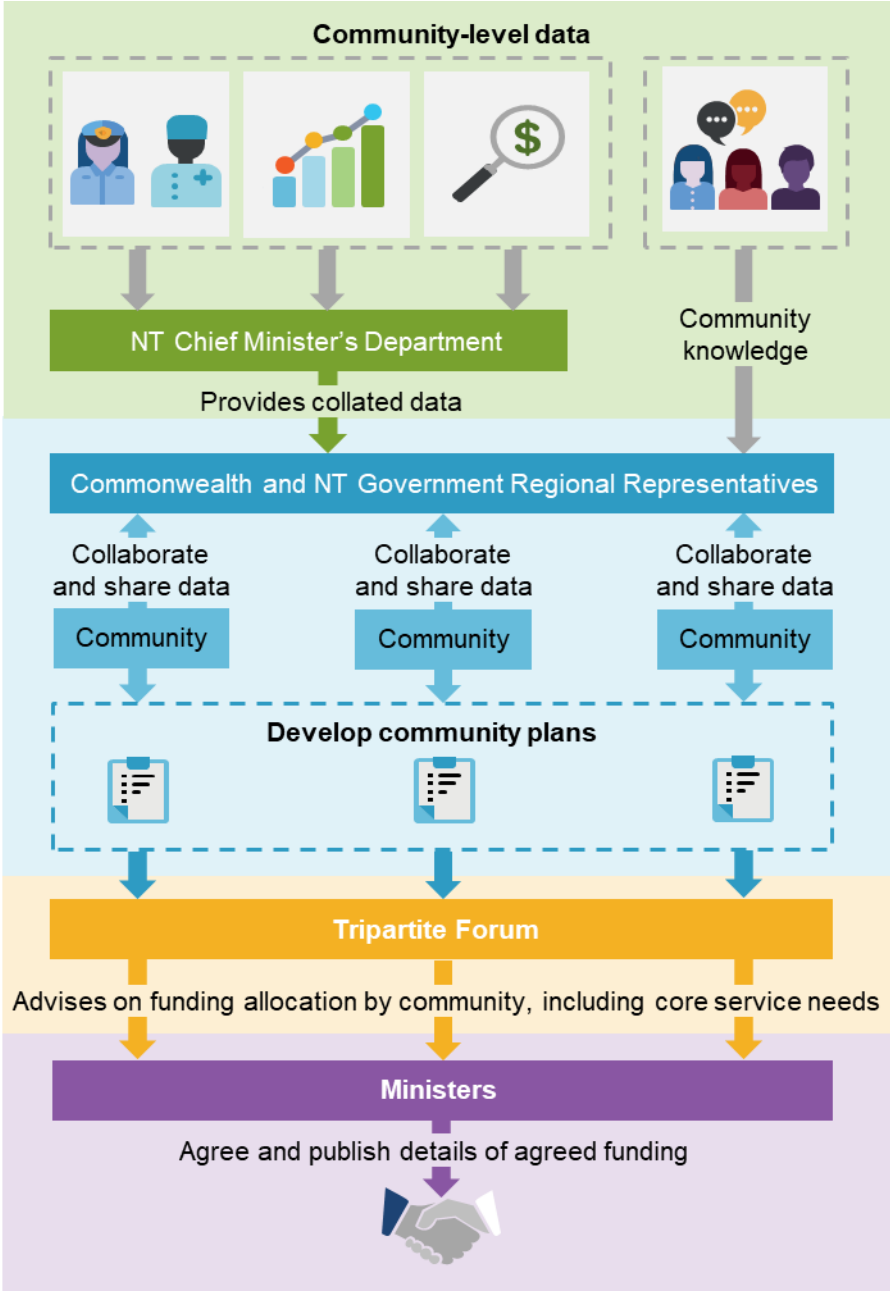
Community-level data

$

NT Chief Minister's Department

Community knowledge

Provides collated data

Commonwealth and NT Government Regional Representatives

Collaborate and share data

Collaborate and share data

Collaborate and share data

Community

Community

Community

Develop community plans

Tripartite Forum

Advises on funding allocation by community, including core service needs

Ministers

Agree and publish details of agreed funding